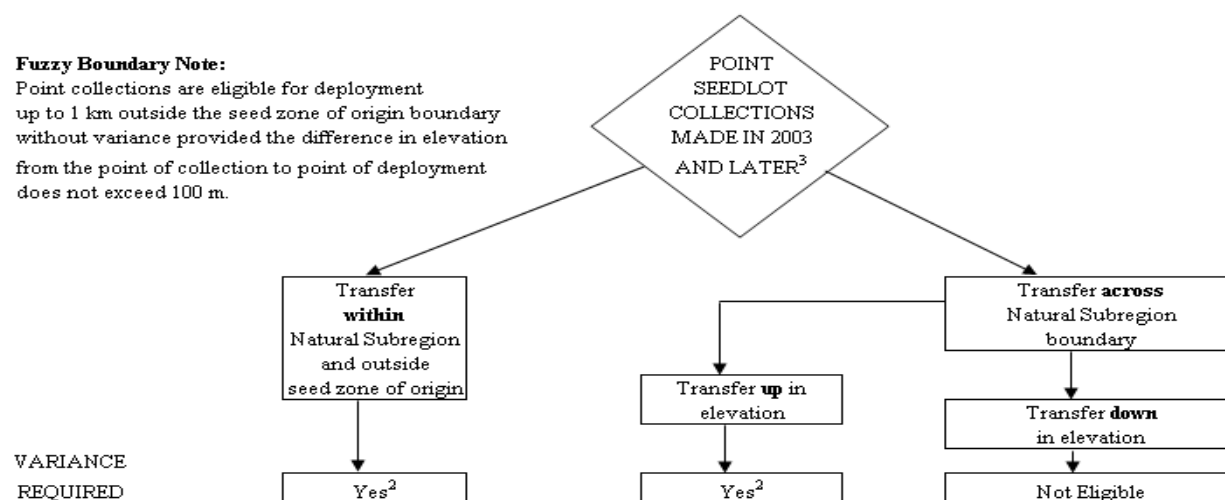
**Fuzzy Boundary Note:**
Point collections are eligible for deployment up to 1 km outside the seed zone of origin boundary without variance provided the difference in elevation from the point of collection to point of deployment does not exceed 100 m.

POINT SEEDLOT COLLECTIONS MADE IN 2003 AND LATER$^3$

Transfer **within** Natural Subregion and outside seed zone of origin

Transfer **across** Natural Subregion boundary

Transfer **up** in elevation

Transfer **down** in elevation

VARIANCE REQUIRED

Yes$^2$

Yes$^2$

Not Eligible